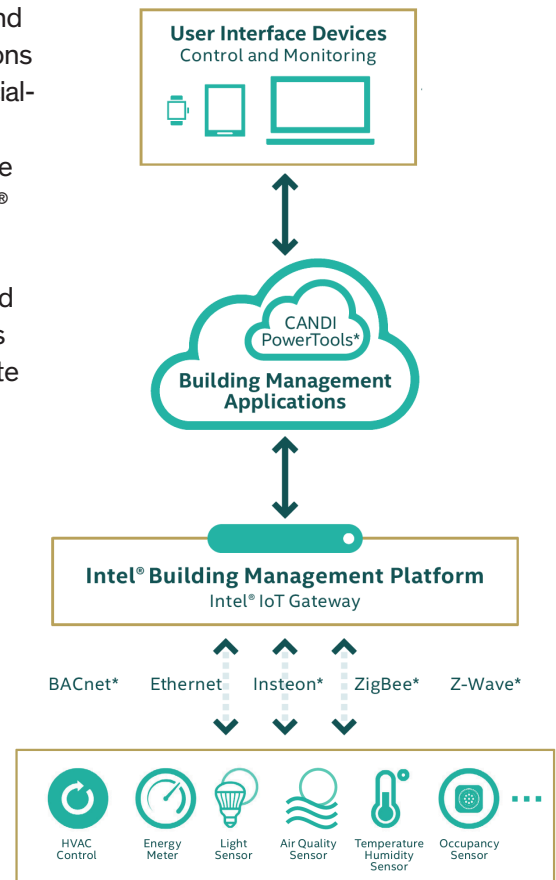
nd
ons
ial-

e
®

d
s
te

User Interface Devices
Control and Monitoring

CANDI
PowerTools*
Building Management
Applications

Intel® Building Management Platform
Intel® IoT Gateway

BACnet* Ethernet Insteon* ZigBee* Z-Wave*

HVAC Control
Energy Meter
Light Sensor
Air Quality Sensor
Temperature Humidity Sensor
Occupancy Sensor